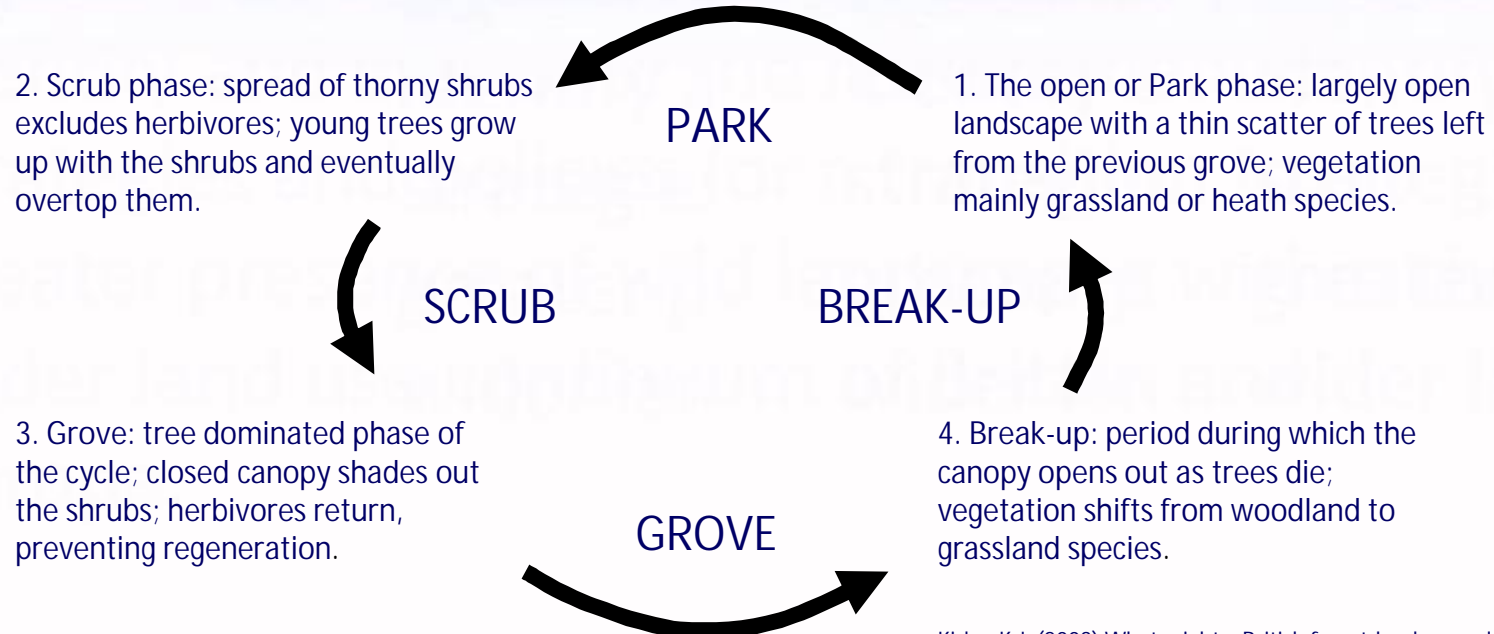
2. Scrub phase: spread of thorny shrubs excludes herbivores; young trees grow up with the shrubs and eventually overtop them.

PARK

1. The open or Park phase: largely open landscape with a thin scatter of trees left from the previous grove; vegetation mainly grassland or heath species.

SCRUB

BREAK-UP

3. Grove: tree dominated phase of the cycle; closed canopy shades out the shrubs; herbivores return, preventing regeneration.

4. Break-up: period during which the canopy opens out as trees die; vegetation shifts from woodland to grassland species.

GROVE

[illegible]